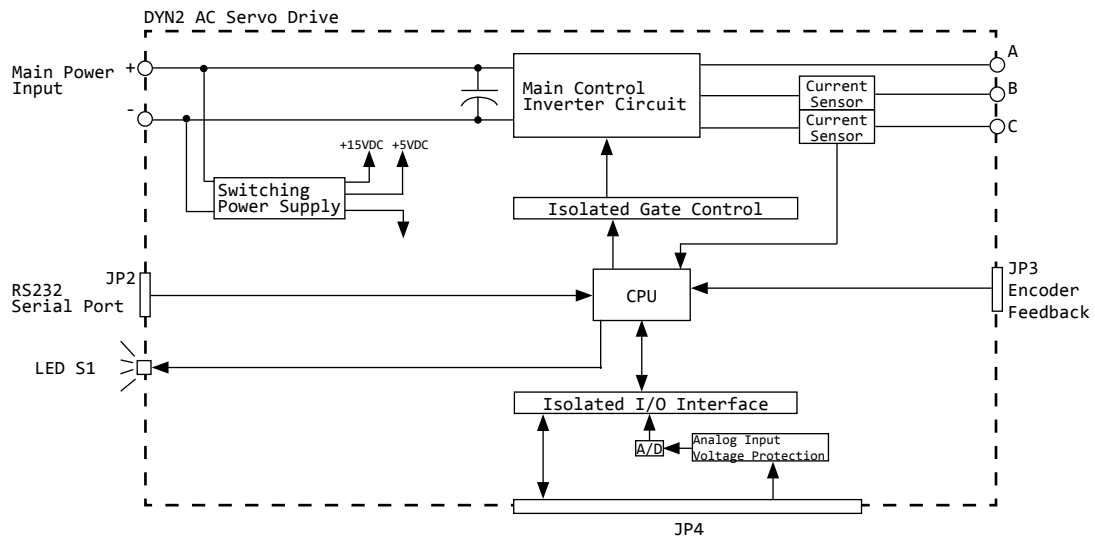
DYN2 AC Servo Drive

Main Power Input

+

-

Main Control Inverter Circuit

Current Sensor

Current Sensor

A

B

C

+15VDC

+5VDC

Switching Power Supply

Isolated Gate Control

RS232 Serial Port

JP2

CPU

JP3 Encoder Feedback

LED S1

Isolated I/O Interface

A/D

Analog Input Voltage Protection

JP4